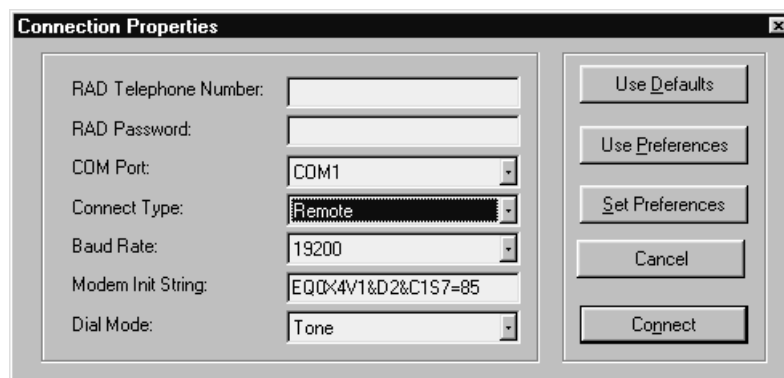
Connection Properties

×

RAD Telephone Number:

RAD Password:

COM Port: COM1

Connect Type: Remote

Baud Rate: 19200

Modem Init String: EQ0X4V1&D2&C1S7=85

Dial Mode: Tone

Use Defaults

Use Preferences

Set Preferences

Cancel

Connect